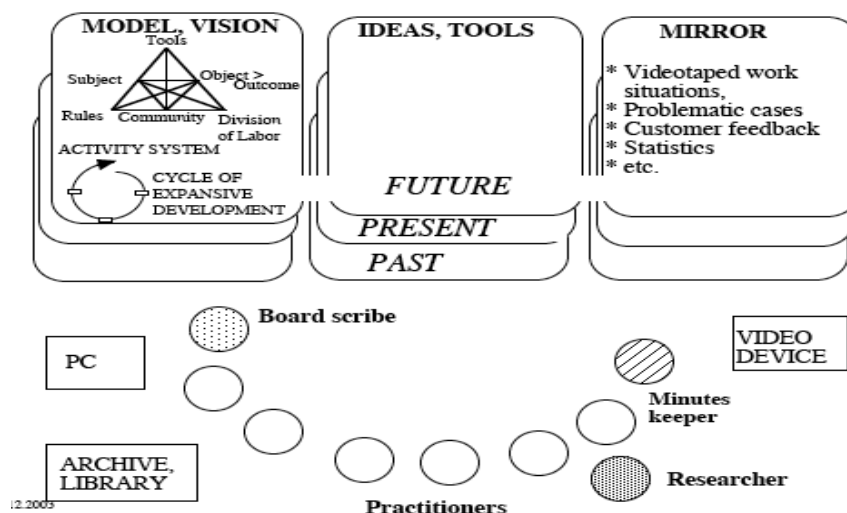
MODEL, VISION

Tools

Subject

Object > Outcome

Rules

Community

Division of Labor

ACTIVITY SYSTEM

CYCLE OF EXPANSIVE DEVELOPMENT

IDEAS, TOOLS

FUTURE

PRESENT

PAST

MIRROR

* Videotaped work situations,
* Problematic cases
* Customer feedback
* Statistics
* etc.

Board scribe

PC

VIDEO DEVICE

Minutes keeper

ARCHIVE, LIBRARY

Researcher

12.2003

Practitioners